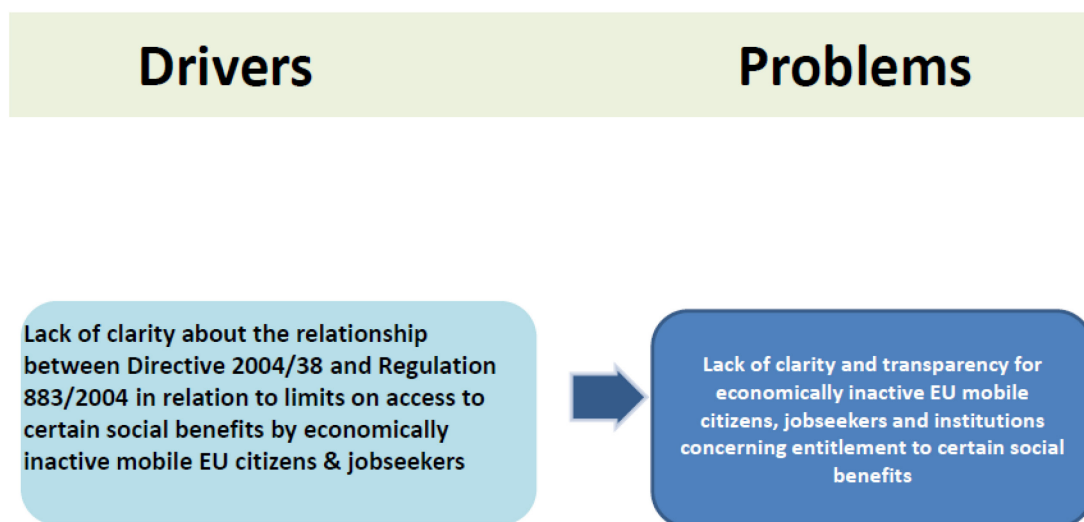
Drivers

Problems

Lack of clarity about the relationship between Directive 2004/38 and Regulation 883/2004 in relation to limits on access to certain social benefits by economically inactive mobile EU citizens & jobseekers

Lack of clarity and transparency for economically inactive EU mobile citizens, jobseekers and institutions concerning entitlement to certain social benefits